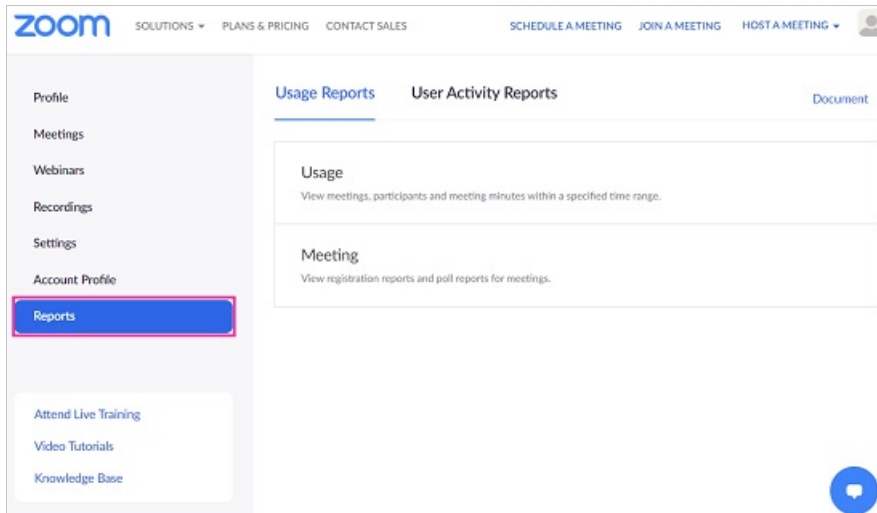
zoom SOLUTIONS ▾ PLANS & PRICING CONTACT SALES SCHEDULE A MEETING JOIN A MEETING HOST A MEETING ▾

Profile
Meetings
Webinars
Recordings
Settings
Account Profile
Reports

Attend Live Training
Video Tutorials
Knowledge Base

Usage Reports User Activity Reports Document

Usage
View meetings, participants and meeting minutes within a specified time range.

Meeting
View registration reports and poll reports for meetings.